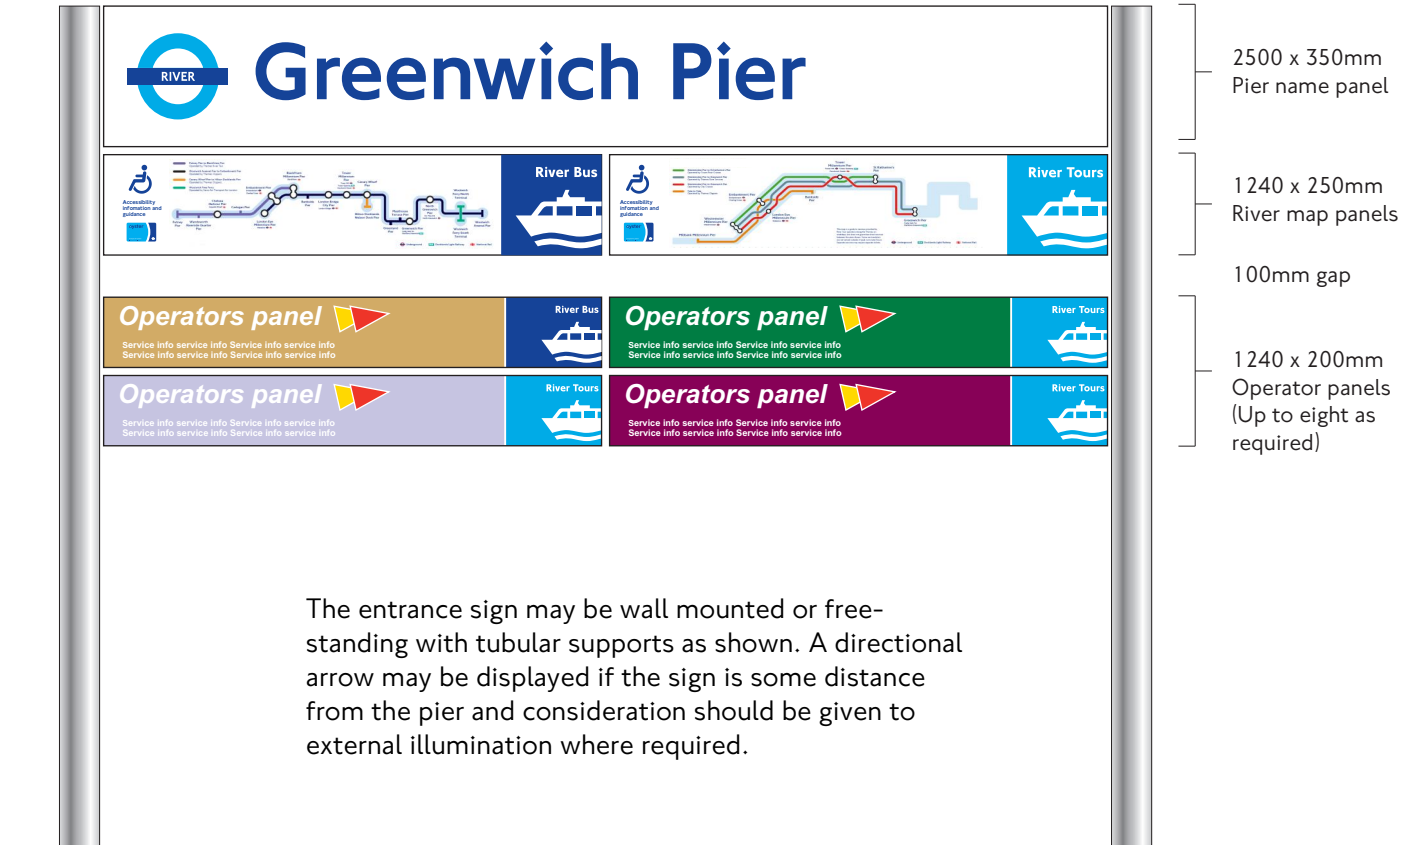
RIVER

Greenwich Pier

2500 x 350mm
Pier name panel

Accessibility information and guidance

River Bus

Accessibility information and guidance

River Tours

1240 x 250mm
River map panels

100mm gap

Operators panel
Service info service info Service info service info
Service info service info Service info service info

River Bus

Operators panel
Service info service info Service info service info
Service info service info Service info service info

River Tours

Operators panel
Service info service info Service info service info
Service info service info Service info service info

River Tours

Operators panel
Service info service info Service info service info
Service info service info Service info service info

River Tours

1240 x 200mm
Operator panels
(Up to eight as required)

The entrance sign may be wall mounted or freestanding with tubular supports as shown. A directional arrow may be displayed if the sign is some distance from the pier and consideration should be given to external illumination where required.